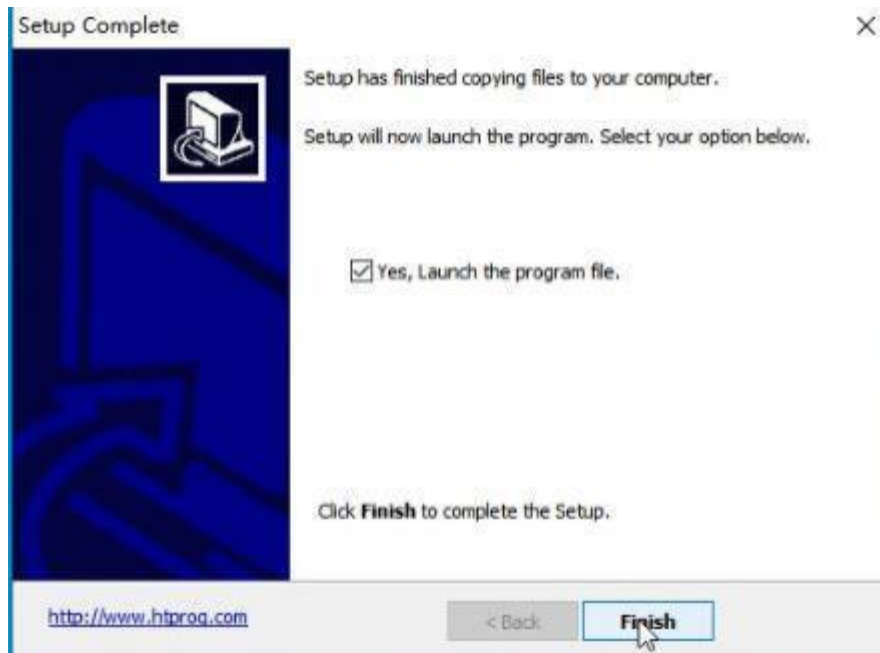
Setup Complete

×

Setup has finished copying files to your computer.

Setup will now launch the program. Select your option below.

Yes, Launch the program file.

Click **Finish** to complete the Setup.

http://www.htprog.com

< Back

Finish